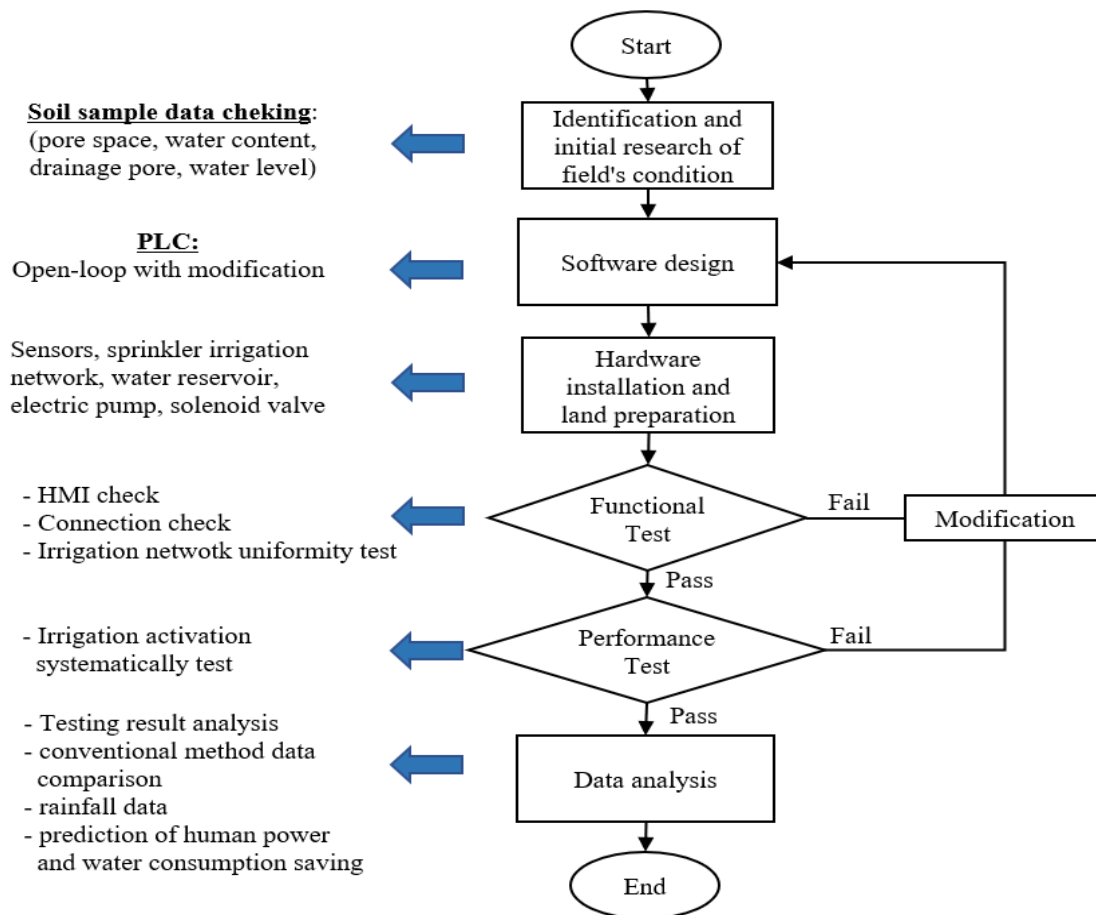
Start

Soil sample data cheking:
(pore space, water content, drainage pore, water level)

Identification and initial research of field's condition

PLC:
Open-loop with modification

Software design

Sensors, sprinkler irrigation network, water reservoir, electric pump, solenoid valve

Hardware installation and land preparation

- HMI check
- Connection check
- Irrigation netwotk uniformity test

Functional Test

Fail

Modification

Pass

- Irrigation activation systematically test

Performance Test

Fail

Pass

- Testing result analysis
- conventional method data comparison
- rainfall data
- prediction of human power and water consumption saving

Data analysis

End